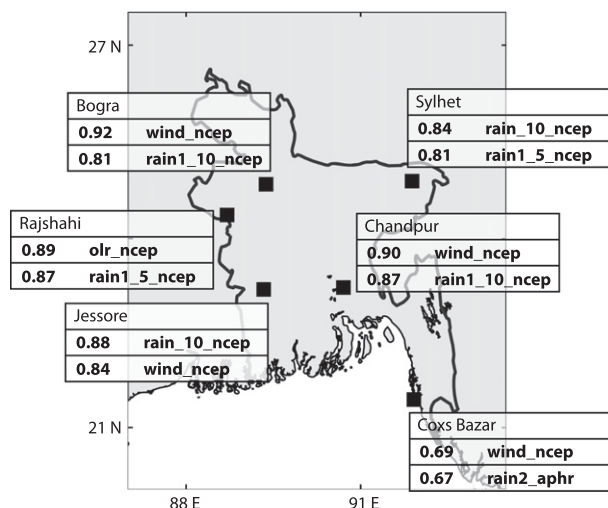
27 N

Bogra
| 0.92 | wind_ncep |
|---|---|
| 0.81 | rain1_10_ncep |

Sylhet
| 0.84 | rain_10_ncep |
|---|---|
| 0.81 | rain1_5_ncep |

Rajshahi
| 0.89 | olr_ncep |
|---|---|
| 0.87 | rain1_5_ncep |

Chandpur
| 0.90 | wind_ncep |
|---|---|
| 0.87 | rain1_10_ncep |

Jessore
| 0.88 | rain_10_ncep |
|---|---|
| 0.84 | wind_ncep |

21 N

Coxs Bazar
| 0.69 | wind_ncep |
|---|---|
| 0.67 | rain2_aphr |

88 E

91 E